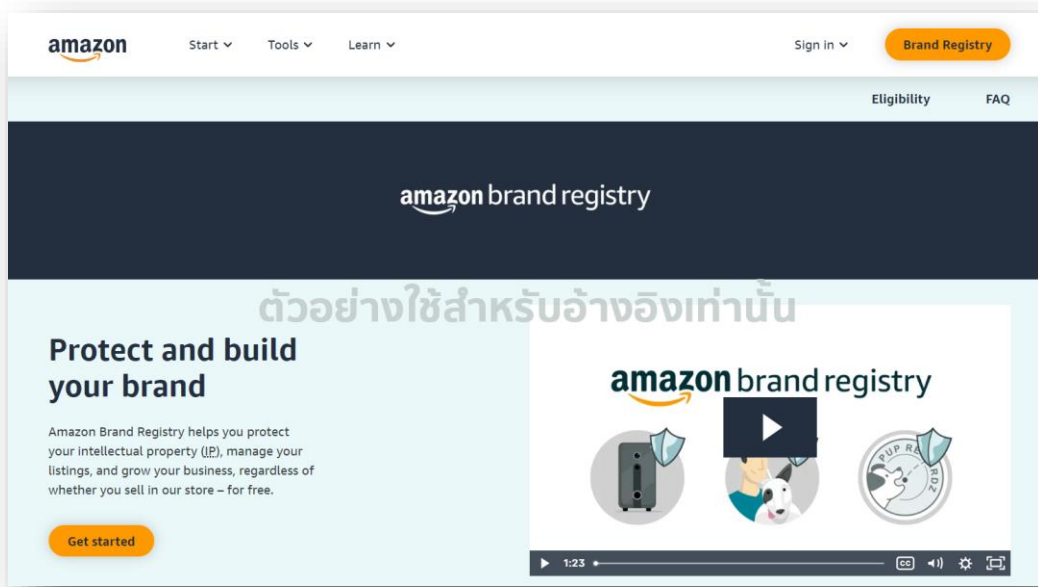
amazon Start Tools Learn Sign in Brand Registry

Eligibility FAQ

amazon brand registry

ตัวอย่างใช้สำหรับอ้างอิงเท่านั้น

Protect and build your brand

Amazon Brand Registry helps you protect your intellectual property (IP), manage your listings, and grow your business, regardless of whether you sell in our store – for free.

Get started

amazon brand registry

PUP REDZ

1:23